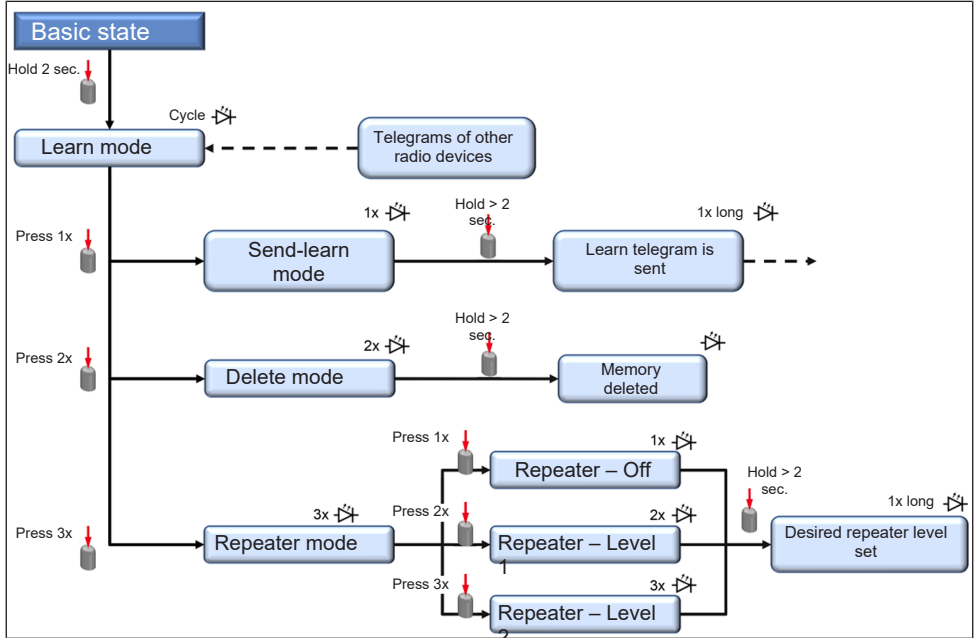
Basic state

Hold 2 sec.

Cycle

Learn mode

Telegrams of other radio devices

Press 1x

1x

Hold > 2 sec.

1x long

Send-learn mode

Learn telegram is sent

Press 2x

2x

Hold > 2 sec.

Delete mode

Memory deleted

Press 1x

1x

Repeater – Off

Hold > 2 sec.

Press 2x

2x

1x long

Press 3x

3x

Repeater mode

Repeater – Level 1

Desired repeater level set

Press 3x

3x

Repeater – Level 2